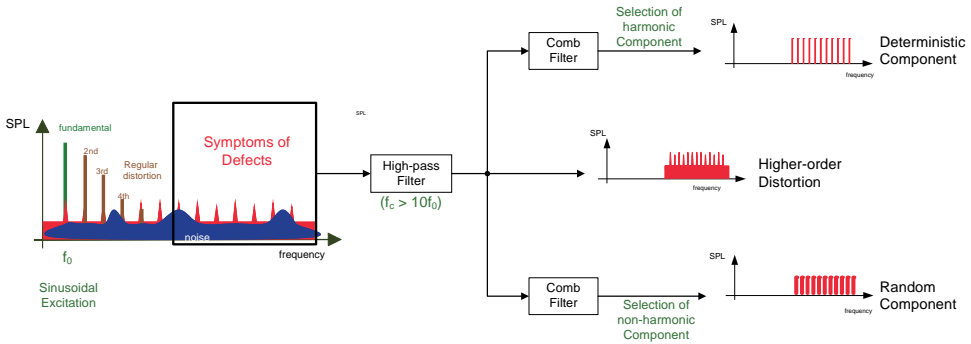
SPL

fundamental

2nd

3rd

Regular distortion

4th

Symptoms of Defects

noise

frequency

$f_0$

Sinusoidal Excitation

SPL

High-pass Filter

($f_c > 10f_0$)

Comb Filter

Selection of harmonic Component

SPL

frequency

Deterministic Component

SPL

frequency

Higher-order Distortion

Comb Filter

Selection of non-harmonic Component

SPL

frequency

Random Component